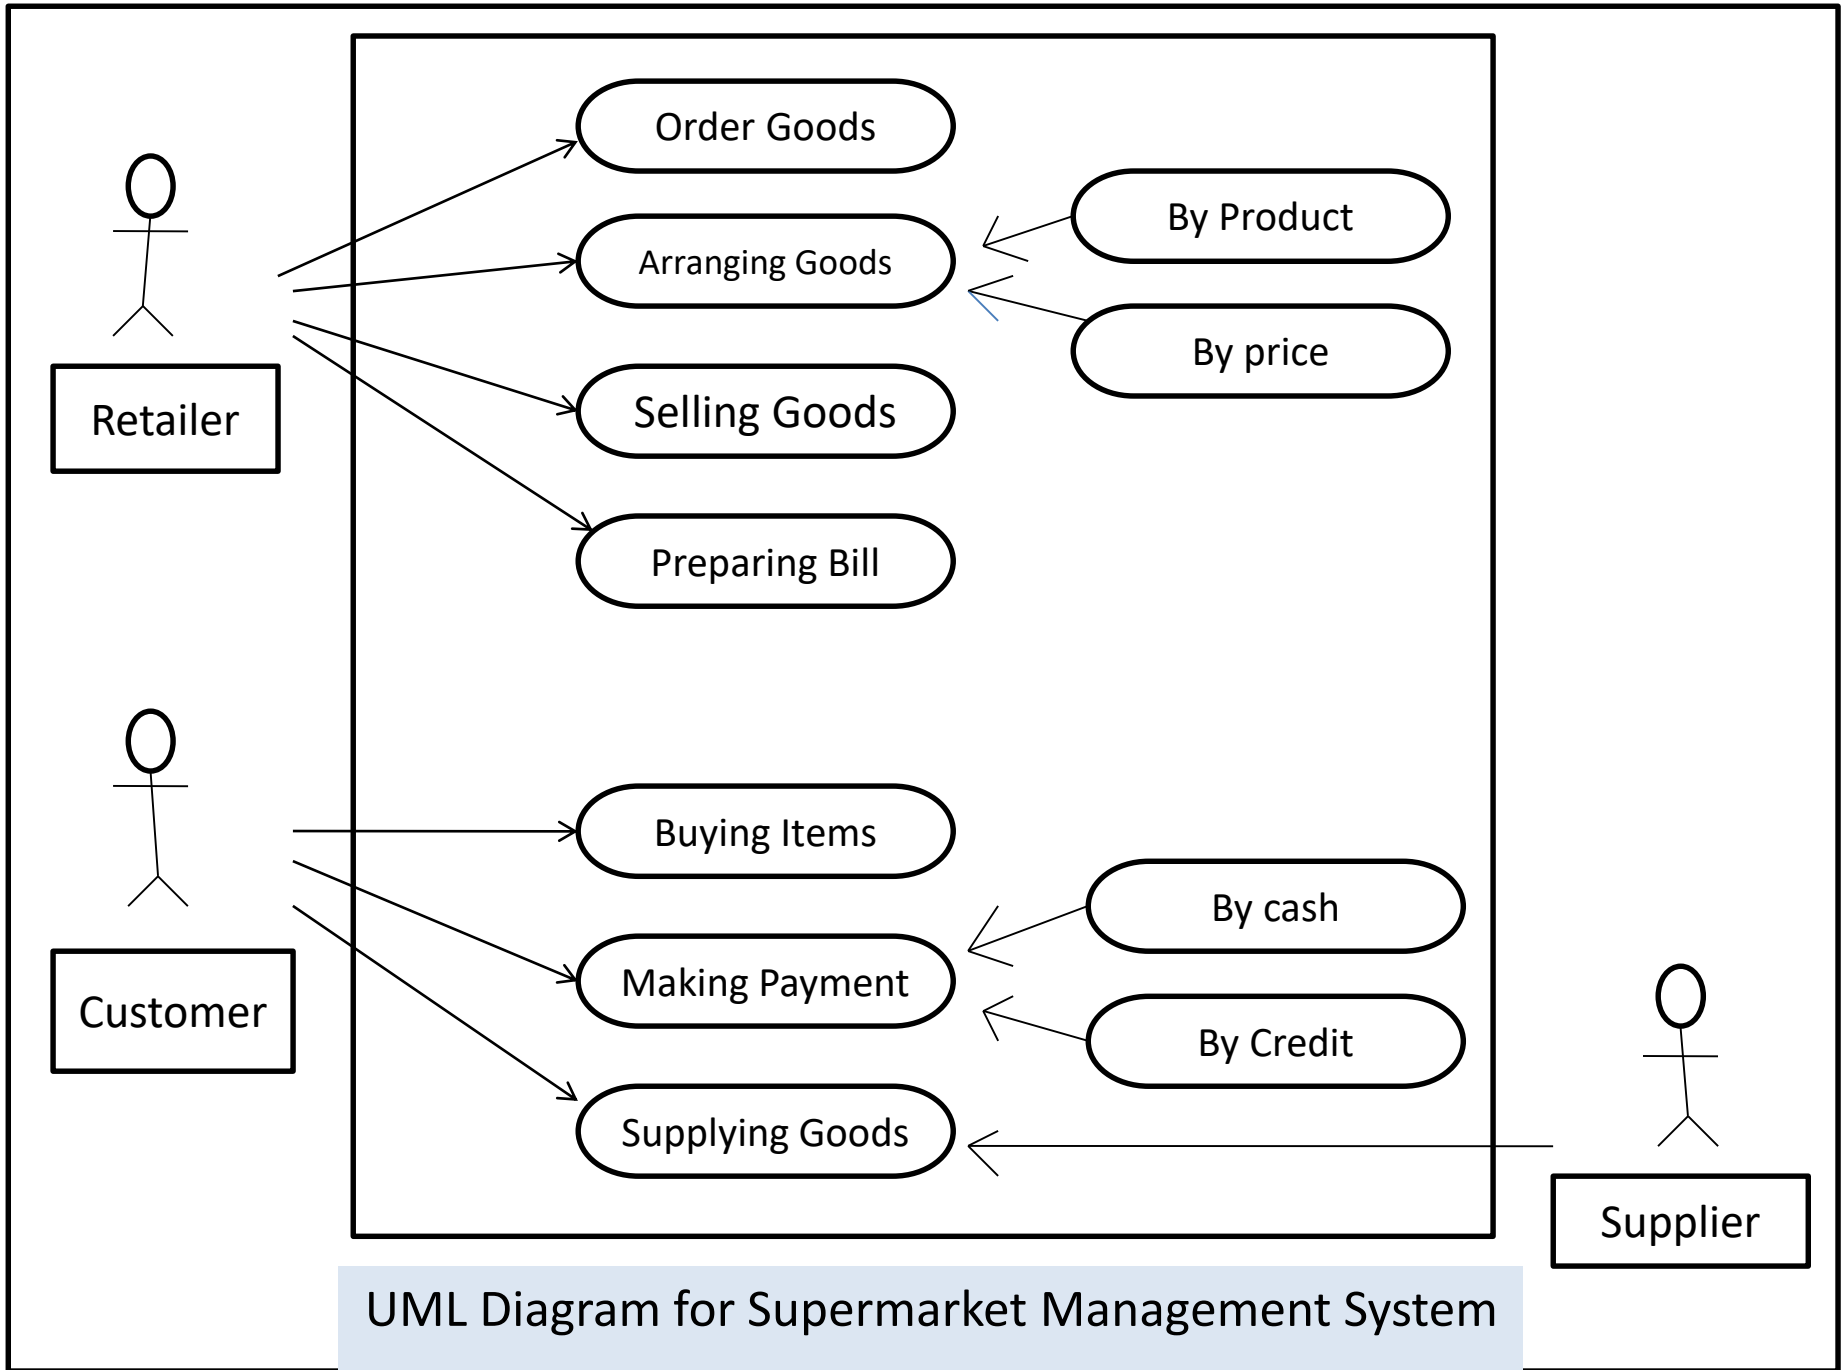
Order Goods

Arranging Goods

By Product

By price

Retailer

Selling Goods

Preparing Bill

Buying Items

By cash

Making Payment

By Credit

Customer

Supplying Goods

Supplier

UML Diagram for Supermarket Management System